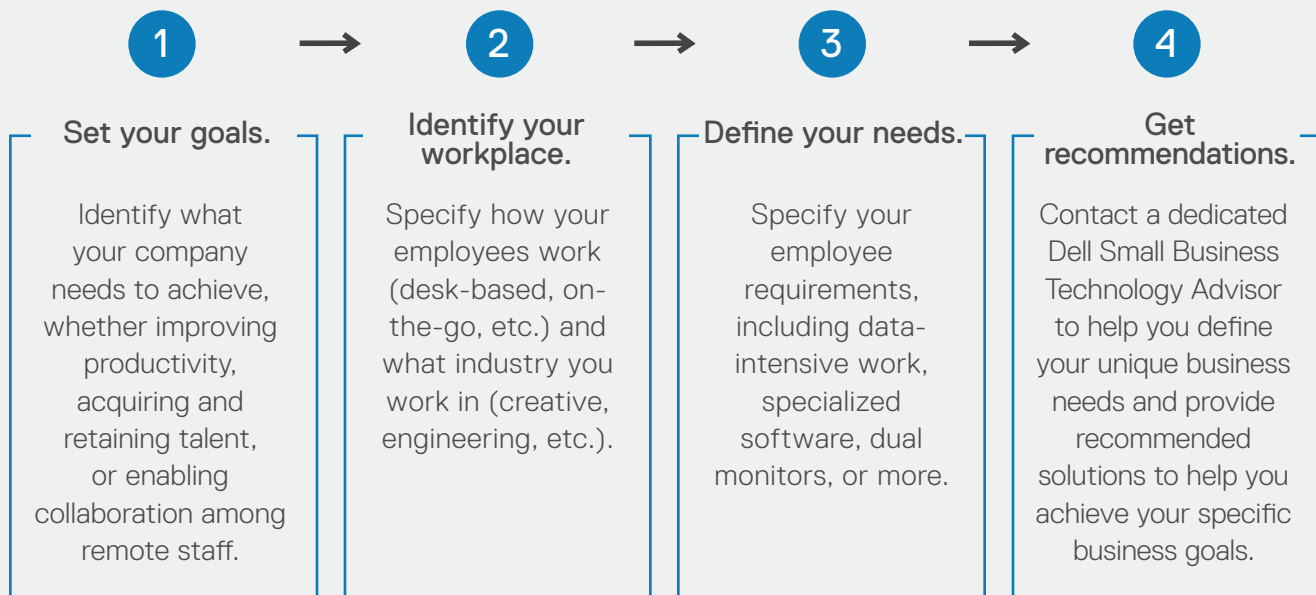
1

Set your goals.

Identify what your company needs to achieve, whether improving productivity, acquiring and retaining talent, or enabling collaboration among remote staff.

2

Identify your workplace.

Specify how your employees work (desk-based, on-the-go, etc.) and what industry you work in (creative, engineering, etc.).

3

Define your needs.

Specify your employee requirements, including data-intensive work, specialized software, dual monitors, or more.

4

Get recommendations.

Contact a dedicated Dell Small Business Technology Advisor to help you define your unique business needs and provide recommended solutions to help you achieve your specific business goals.